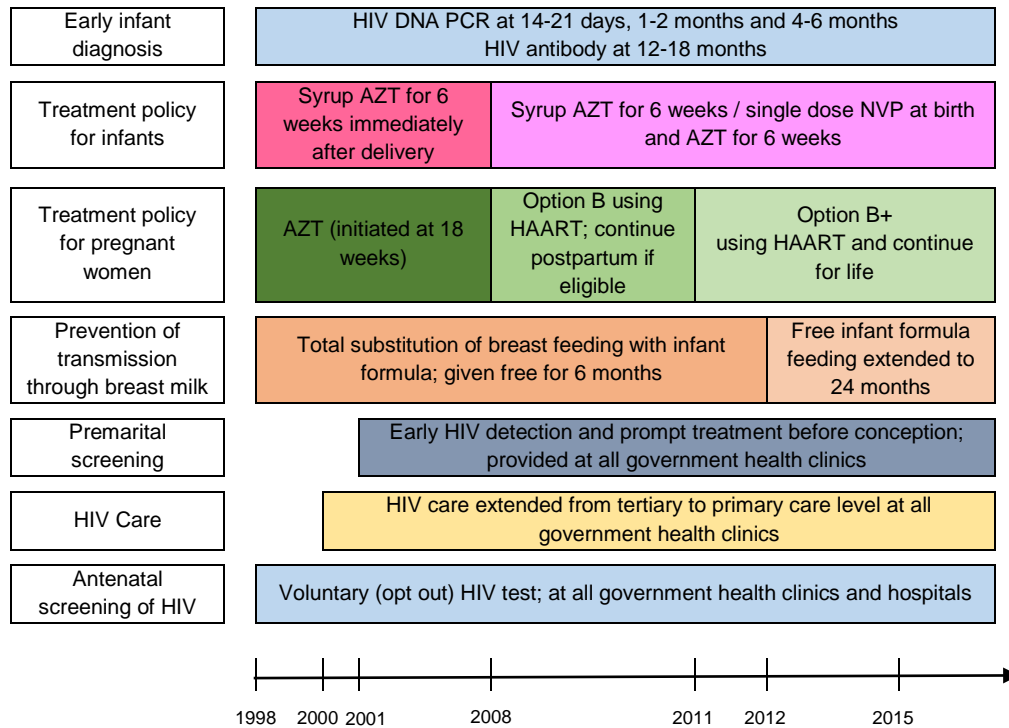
Early infant diagnosis

HIV DNA PCR at 14-21 days, 1-2 months and 4-6 months
HIV antibody at 12-18 months

Treatment policy for infants

Syrup AZT for 6 weeks immediately after delivery

Syrup AZT for 6 weeks / single dose NVP at birth and AZT for 6 weeks

Treatment policy for pregnant women

AZT (initiated at 18 weeks)

Option B using HAART; continue postpartum if eligible

Option B+ using HAART and continue for life

Prevention of transmission through breast milk

Total substitution of breast feeding with infant formula; given free for 6 months

Free infant formula feeding extended to 24 months

Premarital screening

Early HIV detection and prompt treatment before conception; provided at all government health clinics

HIV Care

HIV care extended from tertiary to primary care level at all government health clinics

Antenatal screening of HIV

Voluntary (opt out) HIV test; at all government health clinics and hospitals

1998 2000 2001 2008 2011 2012 2015